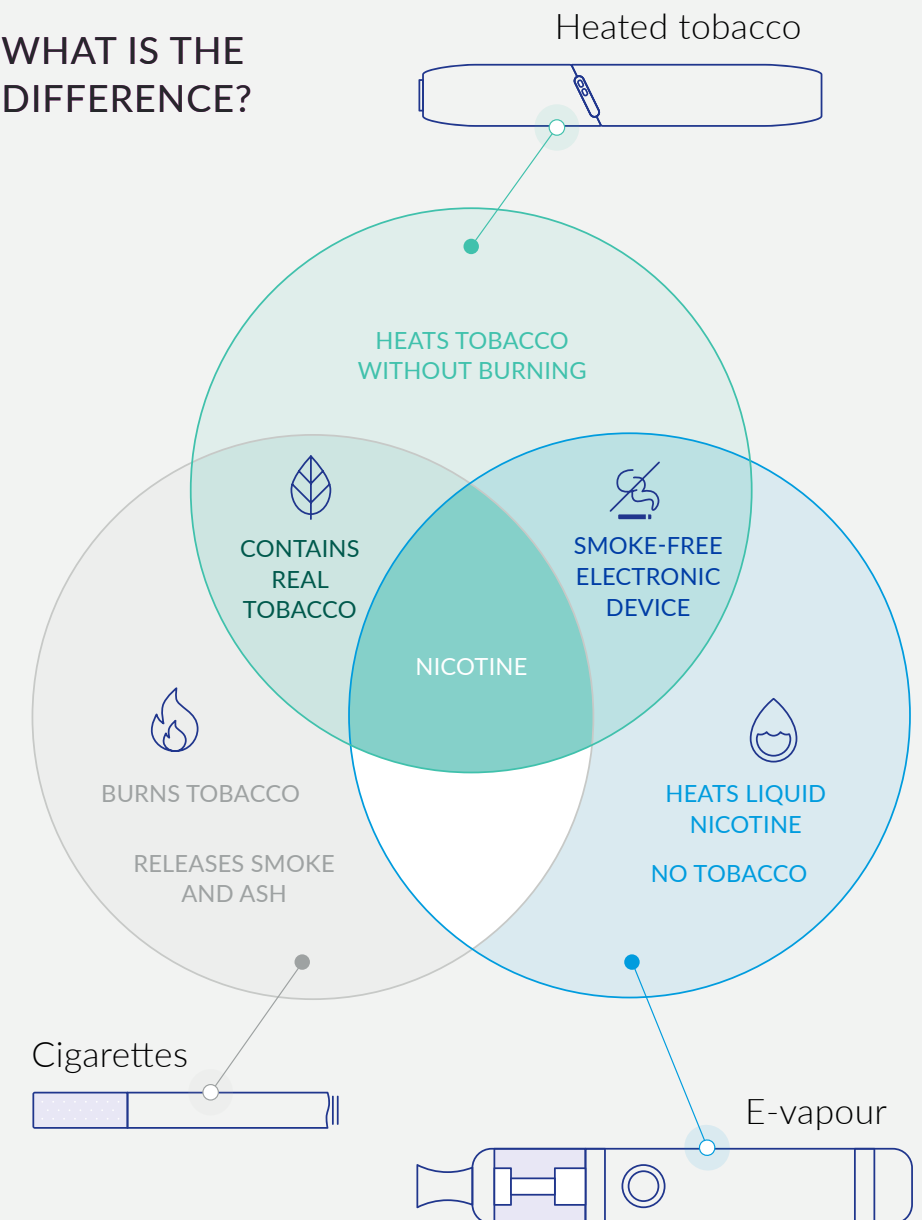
WHAT IS THE DIFFERENCE?

Heated tobacco

HEATS TOBACCO WITHOUT BURNING

CONTAINS REAL TOBACCO

SMOKE-FREE ELECTRONIC DEVICE

NICOTINE

BURNS TOBACCO

RELEASES SMOKE AND ASH

HEATS LIQUID NICOTINE

NO TOBACCO

Cigarettes

E-vapour